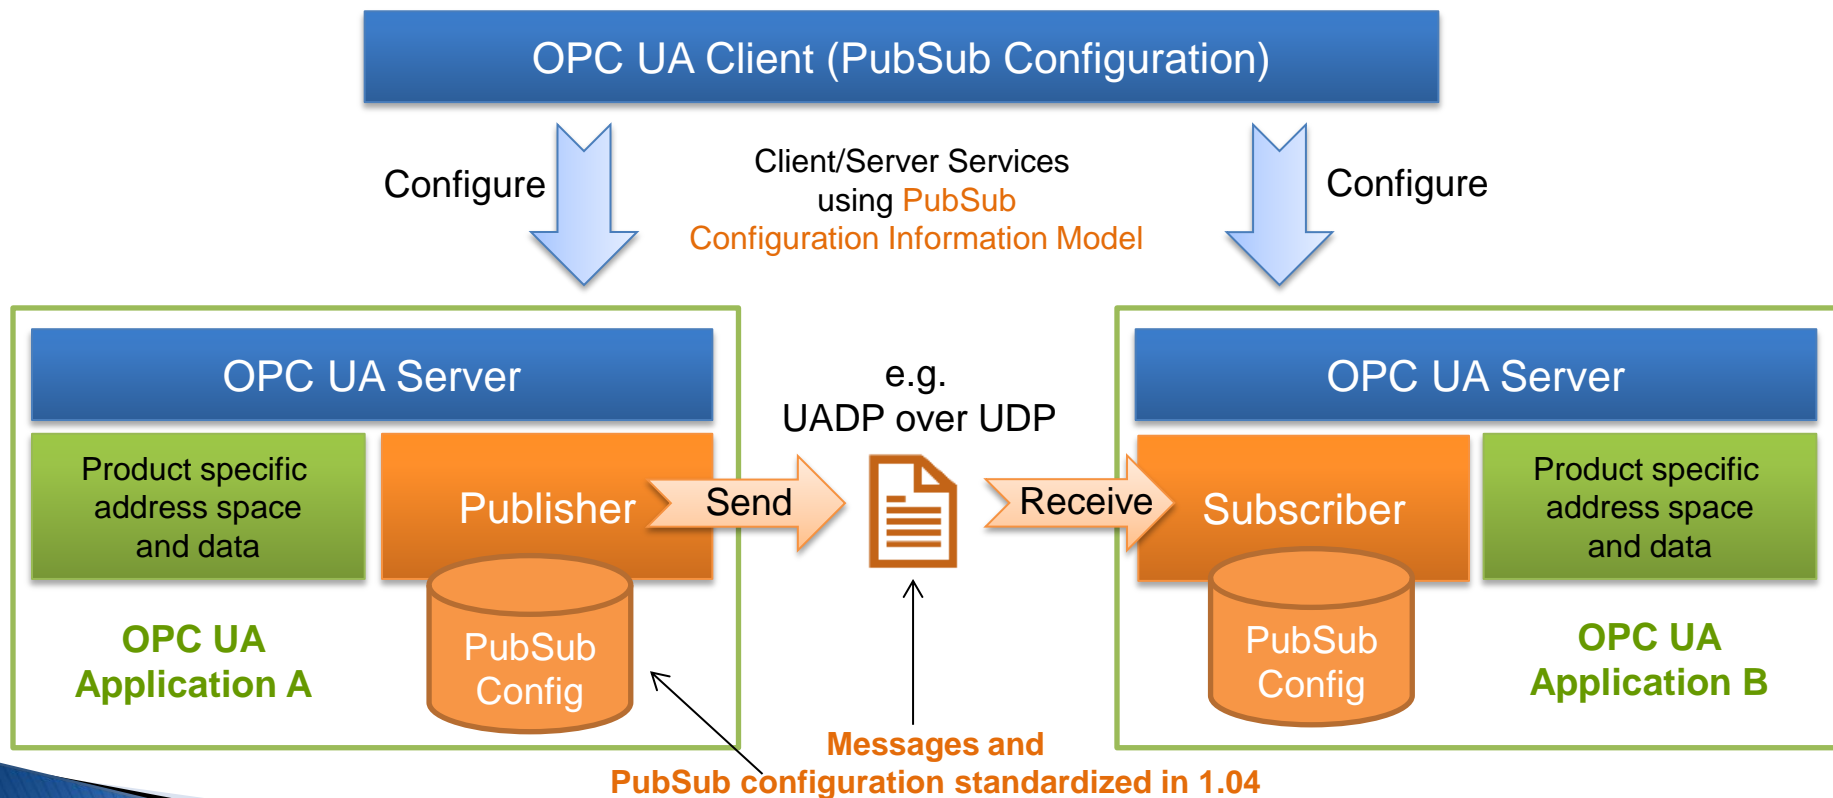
OPC UA Client (PubSub Configuration)

Configure

Client/Server Services using PubSub Configuration Information Model

Configure

OPC UA Server

Product specific address space and data

Publisher

PubSub Config

OPC UA Application A

e.g. UADP over UDP

Send

Receive

OPC UA Server

Subscriber

Product specific address space and data

PubSub Config

OPC UA Application B

Messages and PubSub configuration standardized in 1.04